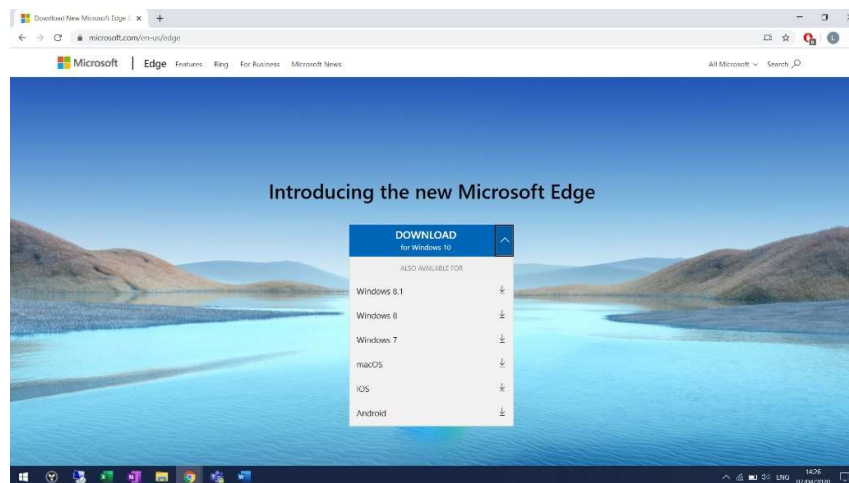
Download New Microsoft Edge | ×
microsoft.com/en-us/edge

Microsoft | Edge Features Ring For Business Microsoft News

All Microsoft Search

Introducing the new Microsoft Edge

DOWNLOAD
for Windows 10

ALSO AVAILABLE FOR

Windows 8.1

Windows 8

Windows 7

macOS

iOS

Android

LNG 14:26
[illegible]